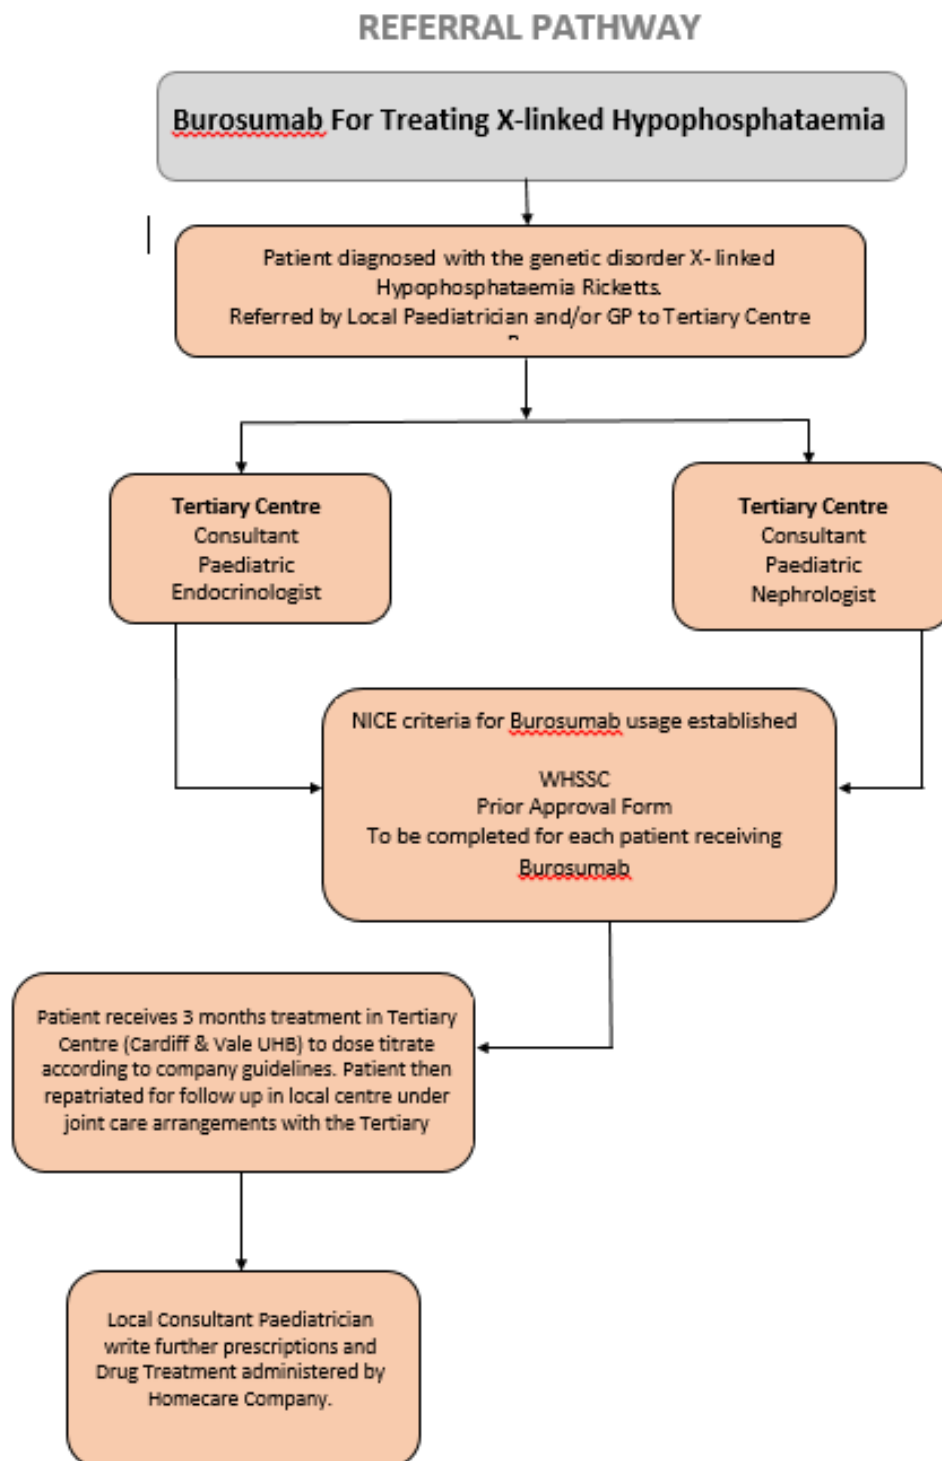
REFERRAL PATHWAY

Burosumab For Treating X-linked Hypophosphataemia

Patient diagnosed with the genetic disorder X- linked Hypophosphataemia Ricketts. Referred by Local Paediatrician and/or GP to Tertiary Centre

Tertiary Centre
Consultant
Paediatric
Endocrinologist

Tertiary Centre
Consultant
Paediatric
Nephrologist

NICE criteria for Burosumab usage established

WHSSC
Prior Approval Form
To be completed for each patient receiving Burosumab

Patient receives 3 months treatment in Tertiary Centre (Cardiff & Vale UHB) to dose titrate according to company guidelines. Patient then repatriated for follow up in local centre under joint care arrangements with the Tertiary

Local Consultant Paediatrician write further prescriptions and Drug Treatment administered by Homecare Company.